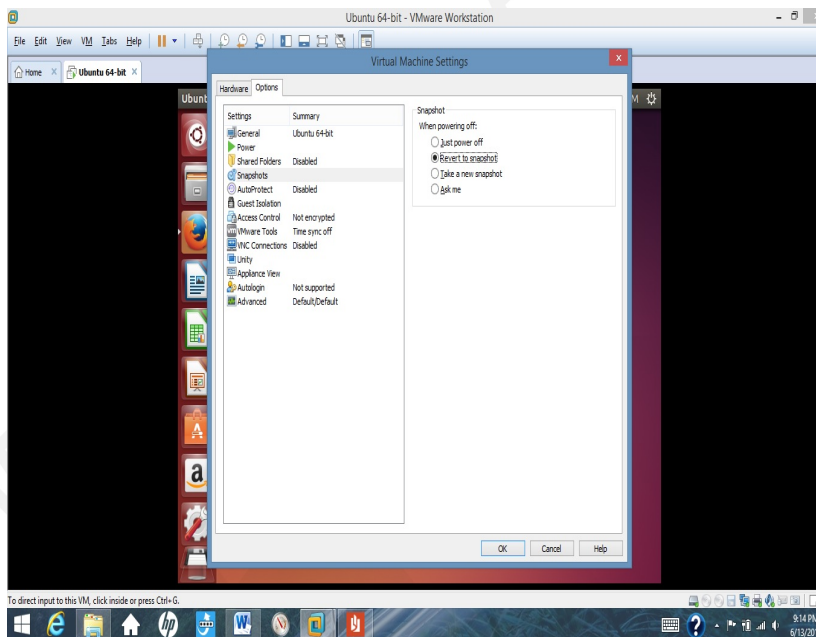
Ubuntu 64-bit - VMware Workstation

File Edit View VM Tabs Help

Home × Ubuntu 64-bit ×

Ubunt

M

Virtual Machine Settings

Hardware Options

| Settings | Summary |
|---|---|
| General | Ubuntu 64-bit |
| Power | |
| Shared Folders | Disabled |
| Snapshots | |
| AutoProtect | Disabled |
| Guest Isolation | |
| Access Control | Not encrypted |
| VMware Tools | Time sync off |
| VNC Connections | Disabled |
| Unity | |
| Appliance View | |
| Autologin | Not supported |
| Advanced | Default/Default |

Snapshot
When powering off:
Just power off
Revert to snapshot
Take a new snapshot
Ask me

OK Cancel Help

To direct input to this VM, click inside or press Ctrl+G.

9:14 PM
6/13/20